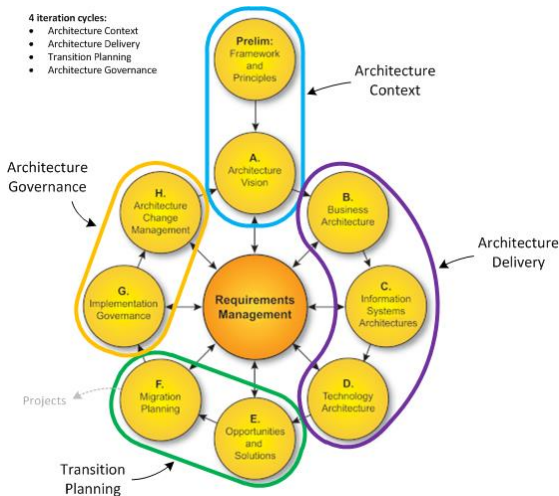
**4 iteration cycles:**
- Architecture Context
- Architecture Delivery
- Transition Planning
- Architecture Governance

Prelim: Framework and Principles

Architecture Context

A. Architecture Vision

Architecture Governance

H. Architecture Change Management

B. Business Architecture

Architecture Delivery

Requirements Management

G. Implementation Governance

C. Information Systems Architectures

Projects

F. Migration Planning

D. Technology Architecture

E. Opportunities and Solutions

Transition Planning